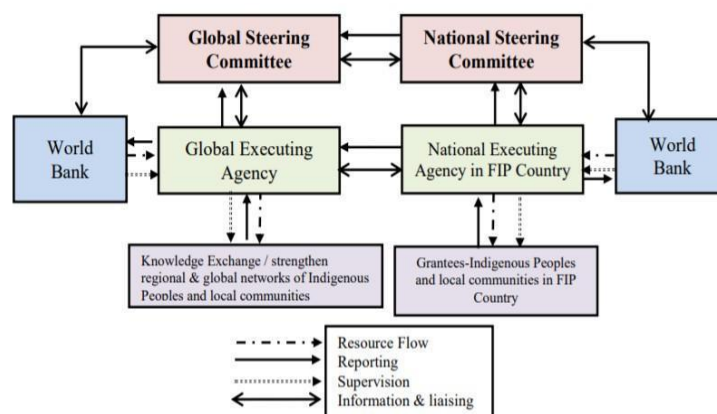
Global Steering Committee

National Steering Committee

World Bank

Global Executing Agency

National Executing Agency in FIP Country

World Bank

Knowledge Exchange / strengthen regional & global networks of Indigenous Peoples and local communities

Grantees-Indigenous Peoples and local communities in FIP Country

Resource Flow
Reporting
Supervision
Information & liaising